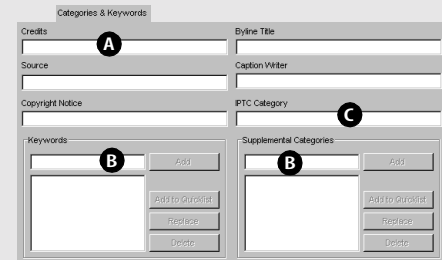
Categories & Keywords

Credits

A

Byline Title

Source

Caption Writer

Copyright Notice

IPTC Category

C

Keywords

B

Add

Add to Quicklist

Replace

Delete

Supplemental Categories

B

Add

Add to Quicklist

Replace

Delete